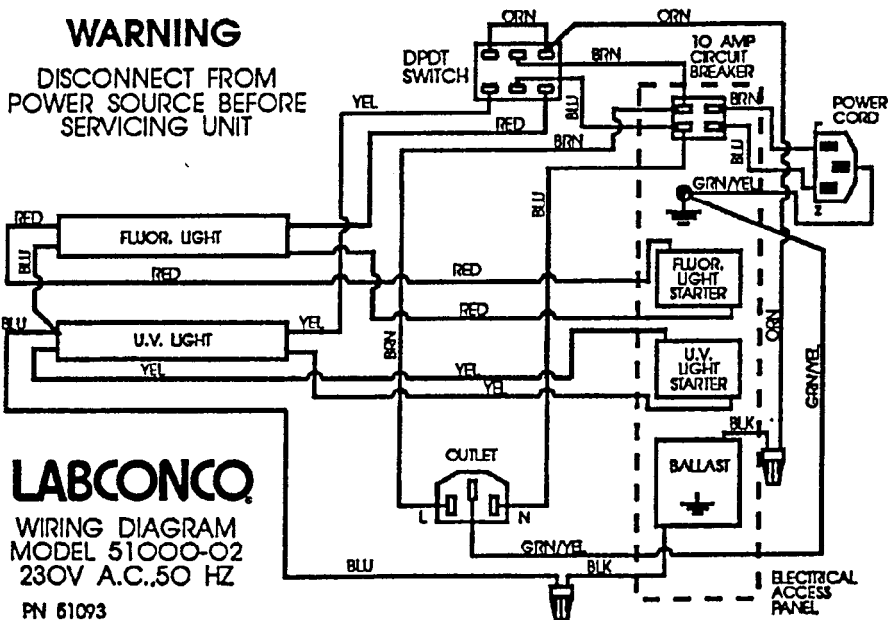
WARNING

DISCONNECT FROM POWER SOURCE BEFORE SERVICING UNIT

ORN

ORN

DPDT SWITCH

BRN

10 AMP CIRCUIT BREAKER

BRN

POWER CORD

YEL

RED

BLU

BRN

BLU

BLU

GRN/YEL

RED

FLUOR. LIGHT

BLU

RED

RED

FLUOR. LIGHT STARTER

RED

BLU

U.V. LIGHT

YEL

BRN

ORN

U.V. LIGHT STARTER

YEL

YEL

YEL

GRN/YEL

BLK

OUTLET

BALLAST

LABCONCO

L

N

WIRING DIAGRAM
MODEL 51000-02
230V A.C.,50 HZ

GRN/YEL

BLU

BLK

ELECTRICAL ACCESS PANEL

PN 51093